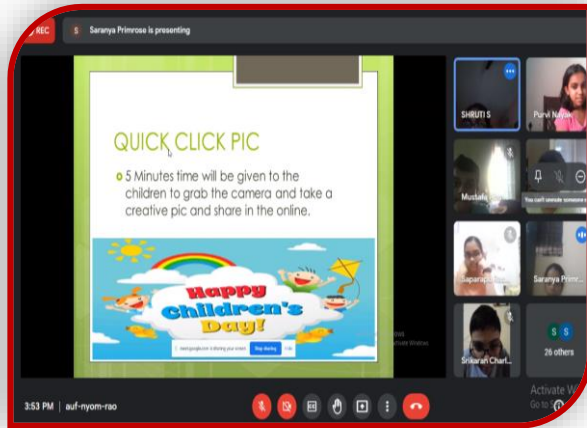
REC

S Saranya Primrose is presenting

QUICK CLICK PIC

5 Minutes time will be given to the children to grab the camera and take a creative pic and share in the online.

Happy Children's Day!

meet.google.com is sharing your screen. Stop sharing Hide

SHRUTI S

Purvi Nayak

Mustafa

You can't unmute someone e

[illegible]

Saranya Primr

Srikaran Char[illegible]

S S

26 others

3:53 PM | auf-nyom-rao

Activate W
Go to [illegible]